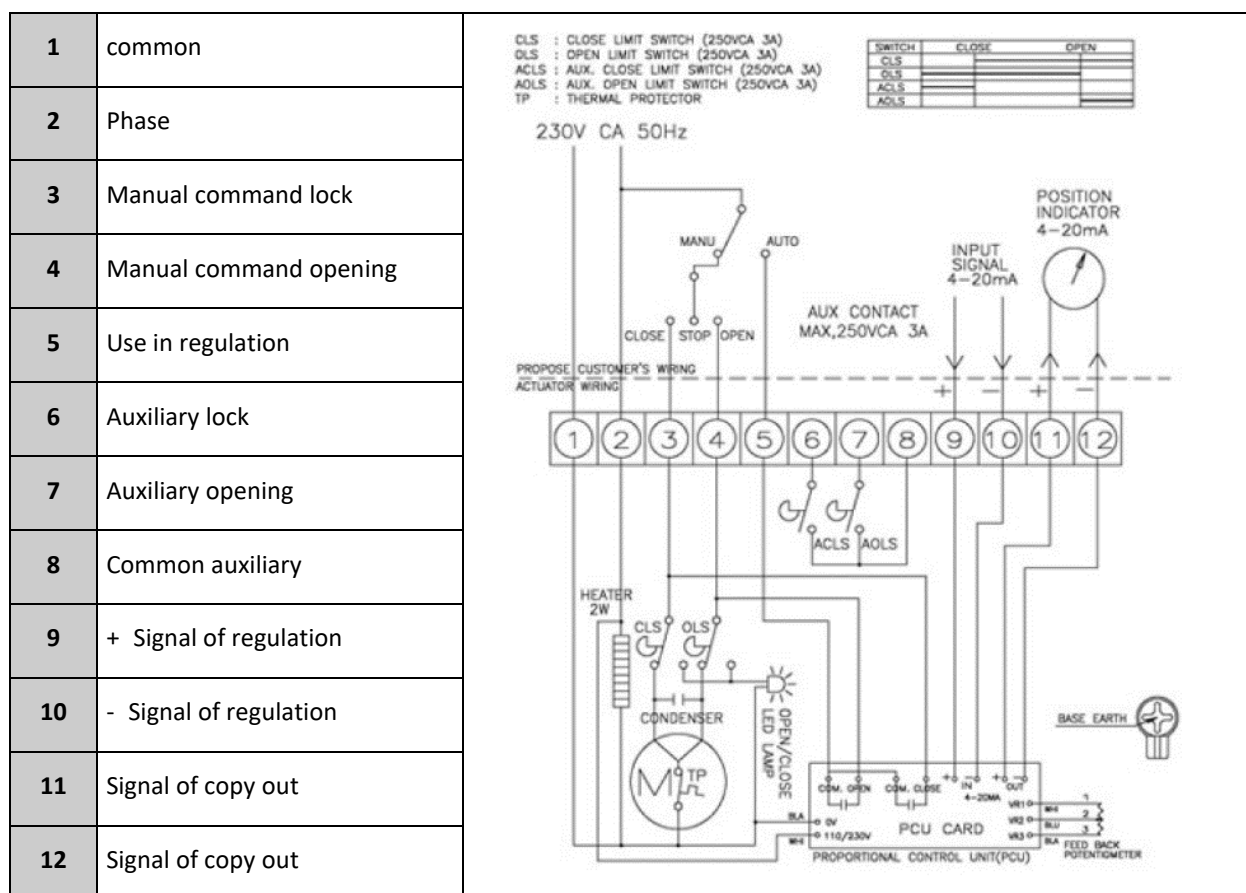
| | |
|---|---|
| 1 | common |
| 2 | Phase |
| 3 | Manual command lock |
| 4 | Manual command opening |
| 5 | Use in regulation |
| 6 | Auxiliary lock |
| 7 | Auxiliary opening |
| 8 | Common auxiliary |
| 9 | + Signal of regulation |
| 10 | - Signal of regulation |
| 11 | Signal of copy out |
| 12 | Signal of copy out |

CLS : CLOSE LIMIT SWITCH (250VCA 3A)
OLS : OPEN LIMIT SWITCH (250VCA 3A)
ACLS : AUX. CLOSE LIMIT SWITCH (250VCA 3A)
AOLS : AUX. OPEN LIMIT SWITCH (250VCA 3A)
TP : THERMAL PROTECTOR

| SWITCH | CLOSE | OPEN |
|---|---|---|
| CLS | | |
| OLS | | |
| ACLS | | |
| AOLS | | |

230V CA 50Hz

MANU
AUTO
CLOSE STOP OPEN
POSITION INDICATOR 4–20mA
INPUT SIGNAL 4–20mA
AUX CONTACT MAX,250VCA 3A
PROPOSE CUSTOMER'S WIRING
ACTUATOR WIRING
+ − + −
1 2 3 4 5 6 7 8 9 10 11 12
ACLS AOLS
HEATER 2W
CLS OLS
CONDENSER
OPEN/CLOSE LED LAMP
M TP
BASE EARTH
COM. OPEN COM. CLOSE + − IN 4–20MA + − OUT
BLK 0V
WHI 110/230V
PCU CARD
VR1 WHI 1
VR2 BLU 2
VR3 BLK 3
FEED BACK POTENTIOMETER
PROPORTIONAL CONTROL UNIT(PCU)